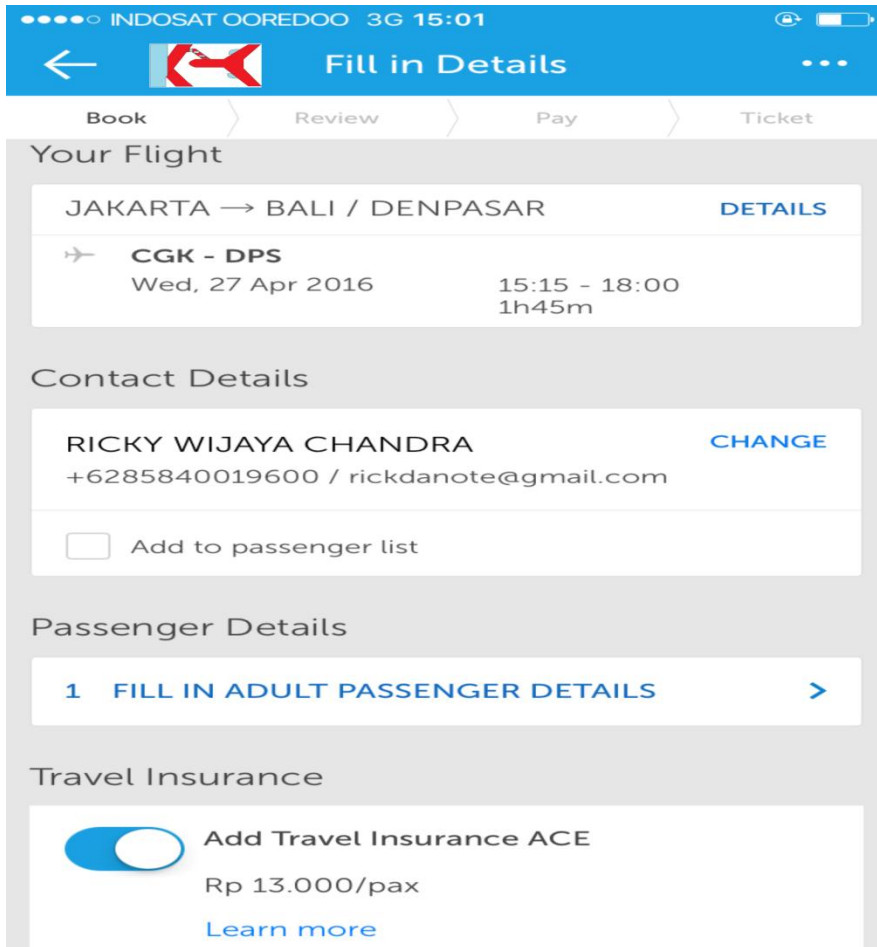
●●●●○ INDOSAT OOREDOO 3G 15:01

Fill in Details

Book
Review
Pay
Ticket

Your Flight

JAKARTA → BALI / DENPASAR
DETAILS

CGK - DPS
Wed, 27 Apr 2016
15:15 - 18:00
1h45m

Contact Details

RICKY WIJAYA CHANDRA
CHANGE
+6285840019600 / rickdanote@gmail.com

Add to passenger list

Passenger Details

1 FILL IN ADULT PASSENGER DETAILS

Travel Insurance

Add Travel Insurance ACE
Rp 13.000/pax
Learn more